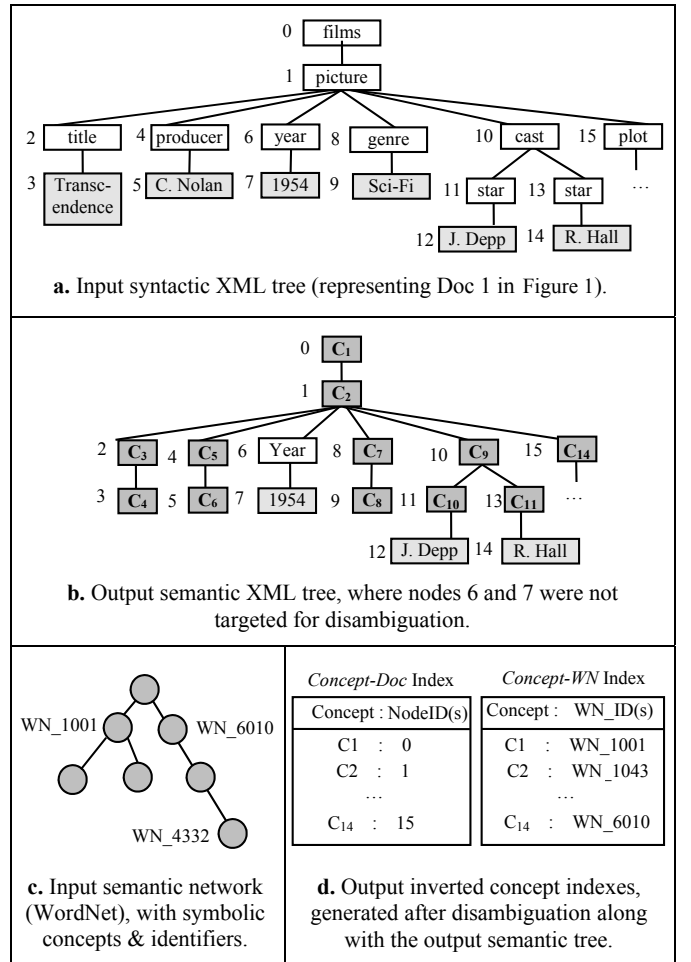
0 films

1 picture

2 title 4 producer 6 year 8 genre 10 cast 15 plot

3 Transcendence 5 C. Nolan 7 1954 9 Sci-Fi 11 star 13 star …

12 J. Depp 14 R. Hall

**a.** Input syntactic XML tree (representing Doc 1 in Figure 1).

0 $C_1$

1 $C_2$

2 $C_3$ 4 $C_5$ 6 Year 8 $C_7$ 10 $C_9$ 15 $C_{14}$

3 $C_4$ 5 $C_6$ 7 1954 9 $C_8$ 11 $C_{10}$ 13 $C_{11}$ …

12 J. Depp 14 R. Hall

**b.** Output semantic XML tree, where nodes 6 and 7 were not targeted for disambiguation.

WN_1001 WN_6010

WN_4332

**c.** Input semantic network (WordNet), with symbolic concepts & identifiers.

*Concept-Doc* Index

| Concept : NodeID(s) |
|---|
| C1 : 0 |
| C2 : 1 |
| … |
| $C_{14}$ : 15 |

*Concept-WN* Index

| Concept : WN_ID(s) |
|---|
| C1 : WN_1001 |
| C2 : WN_1043 |
| … |
| $C_{14}$ : WN_6010 |

**d.** Output inverted concept indexes, generated after disambiguation along with the output semantic tree.